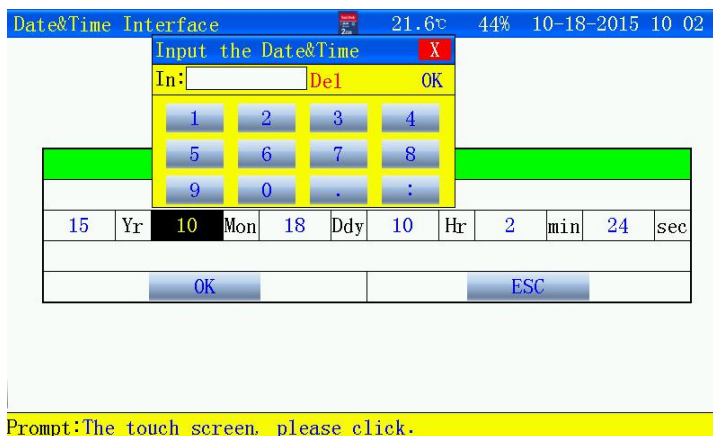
Date&Time Interface 21.6℃ 44% 10-18-2015 10 02

Input the Date&Time X

In: Del OK

| 1 | 2 | 3 | 4 |
|---|---|---|---|
| 5 | 6 | 7 | 8 |
| 9 | 0 | . | : |

| 15 | Yr | 10 | Mon | 18 | Ddy | 10 | Hr | 2 | min | 24 | sec |
|---|---|---|---|---|---|---|---|---|---|---|---|

OK ESC

Prompt:The touch screen, please click.